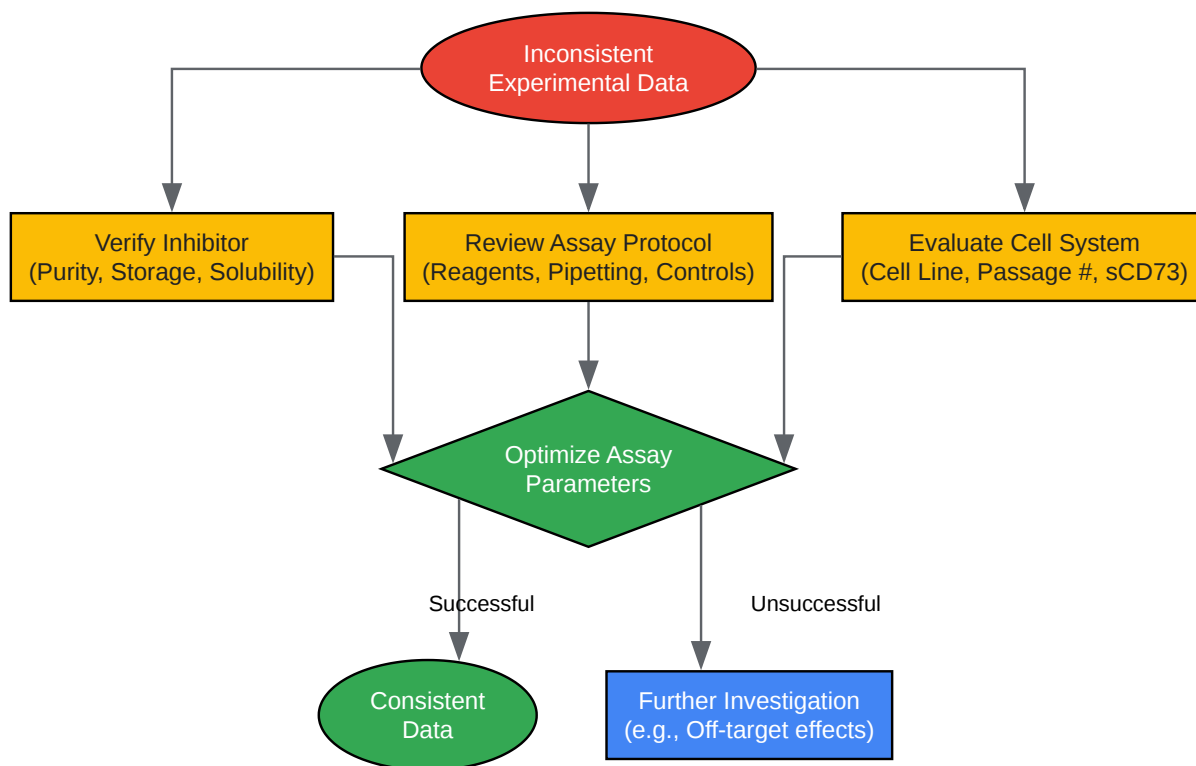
Inconsistent Experimental Data

Verify Inhibitor (Purity, Storage, Solubility)

Review Assay Protocol (Reagents, Pipetting, Controls)

Evaluate Cell System (Cell Line, Passage #, sCD73)

Optimize Assay Parameters

Successful

Unsuccessful

Consistent Data

Further Investigation (e.g., Off-target effects)